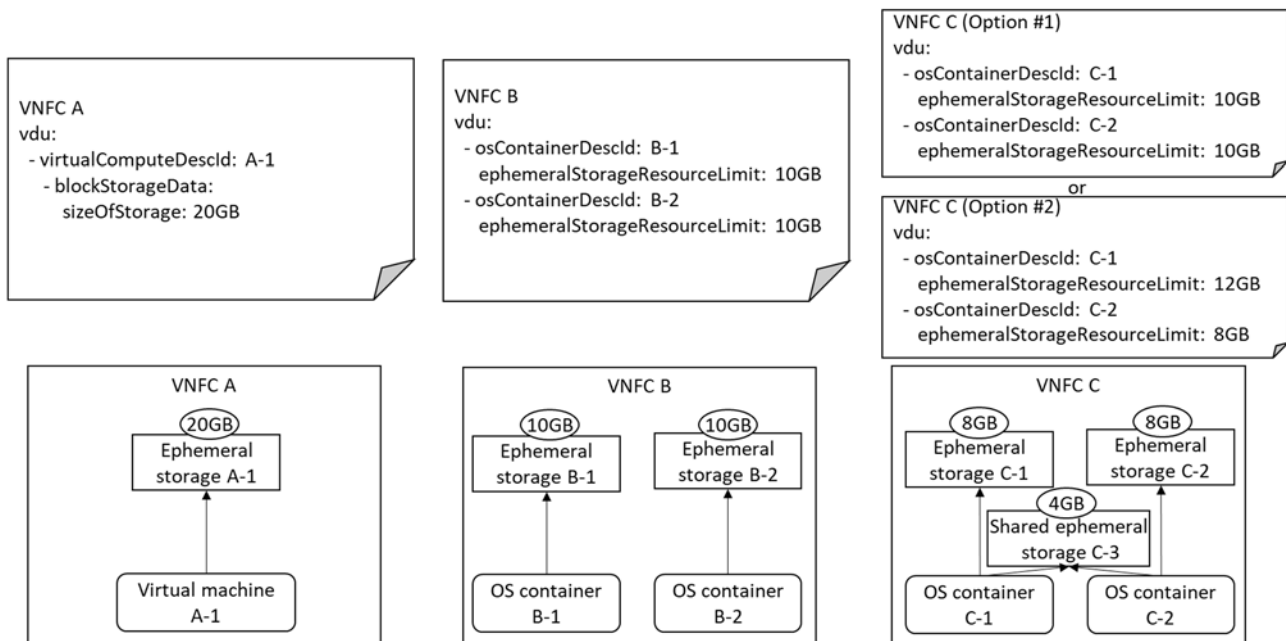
VNFC A
vdu:
- virtualComputeDescId: A-1
- blockStorageData:
sizeOfStorage: 20GB

VNFC B
vdu:
- osContainerDescId: B-1
ephemeralStorageResourceLimit: 10GB
- osContainerDescId: B-2
ephemeralStorageResourceLimit: 10GB

VNFC C (Option #1)
vdu:
- osContainerDescId: C-1
ephemeralStorageResourceLimit: 10GB
- osContainerDescId: C-2
ephemeralStorageResourceLimit: 10GB

or

VNFC C (Option #2)
vdu:
- osContainerDescId: C-1
ephemeralStorageResourceLimit: 12GB
- osContainerDescId: C-2
ephemeralStorageResourceLimit: 8GB

VNFC A

20GB

Ephemeral storage A-1

Virtual machine A-1

VNFC B

10GB

Ephemeral storage B-1

10GB

Ephemeral storage B-2

OS container B-1

OS container B-2

VNFC C

8GB

Ephemeral storage C-1

8GB

Ephemeral storage C-2

4GB

Shared ephemeral storage C-3

OS container C-1

OS container C-2